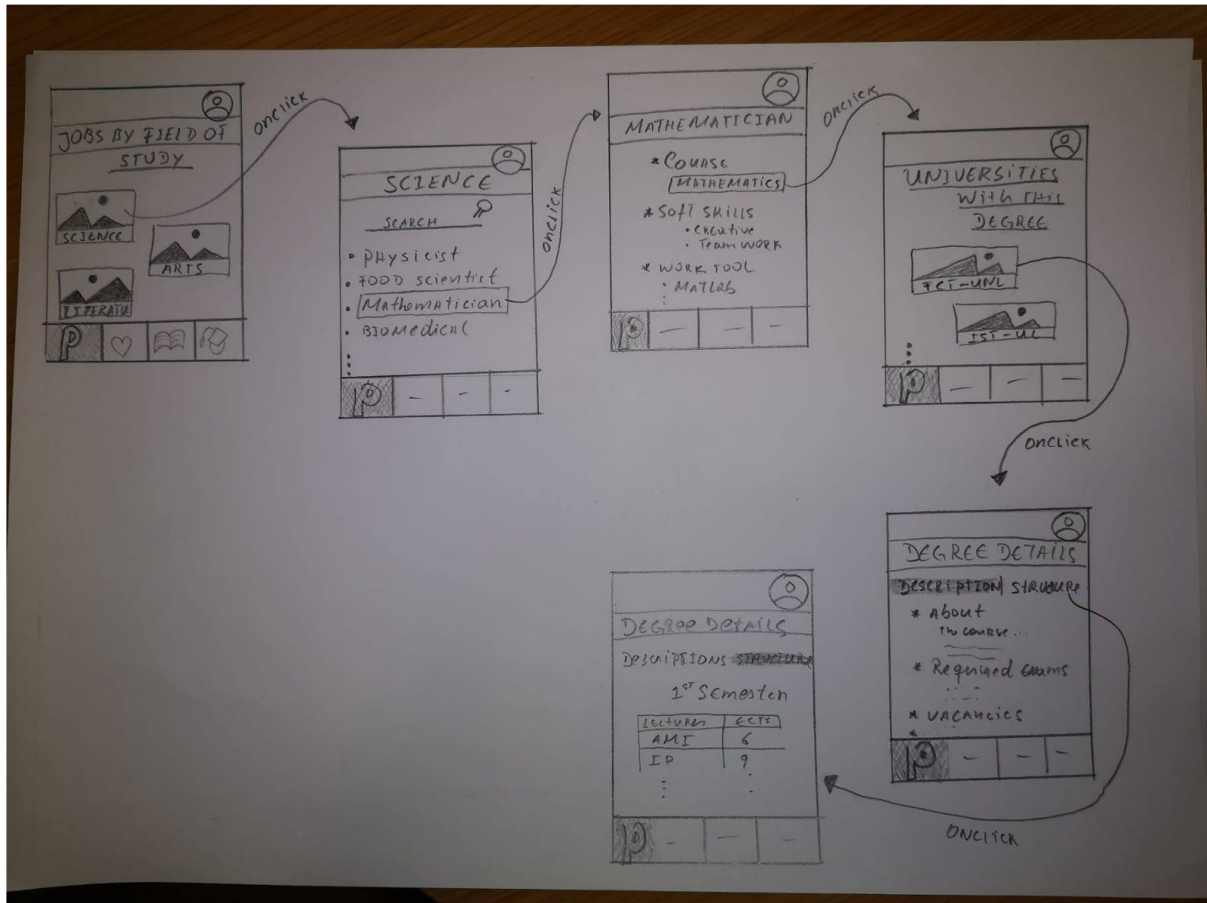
JOBS BY FIELD OF STUDY

SCIENCE

ARTS

LITERATU

P

onclick

SCIENCE

SEARCH

• PHYSICIST
• FOOD SCIENTIST
• Mathematician
• BIOMEDICAL

P — — —

onclick

MATHEMATICIAN

* COURSE
MATHEMATICS
* Soft Skills
• Creative
• Team Work
* WORK TOOL
• MATLAB

P — — —

onclick

UNIVERSITIES WITH THIS DEGREE

FCT-UNL

IST-UL

P — — —

onclick

DEGREE DETAILS

DESCRIPTION STRUCTURE

* About the course...

* Required exams

* VACANCIES

P — — —

onclick

DEGREE DETAILS

DESCRIPTIONS STRUCTURE

$1^{st}$ Semester

| Lectures | ECTS |
|---|---|
| AMI | 6 |
| IP | 9 |
| ⋮ | ⋮ |

P — — —